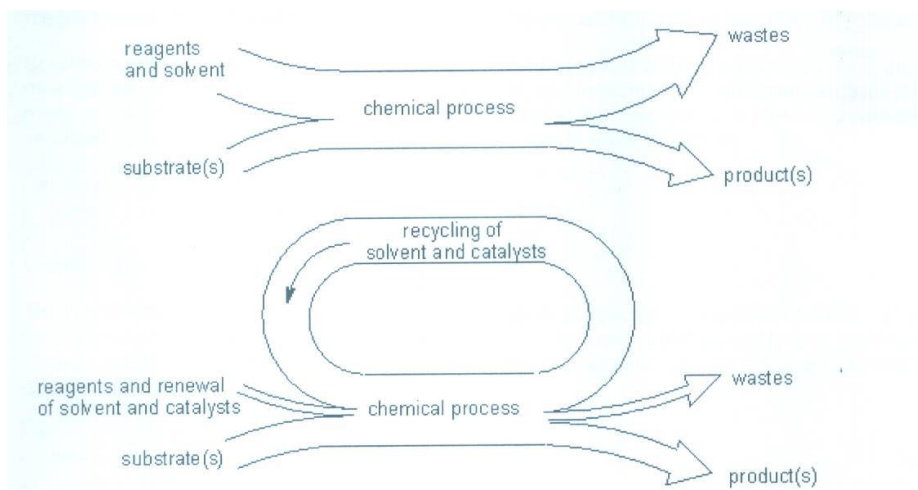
reagents and solvent

wastes

chemical process

substrate(s)

product(s)

recycling of solvent and catalysts

reagents and renewal of solvent and catalysts

chemical process

wastes

substrate(s)

product(s)